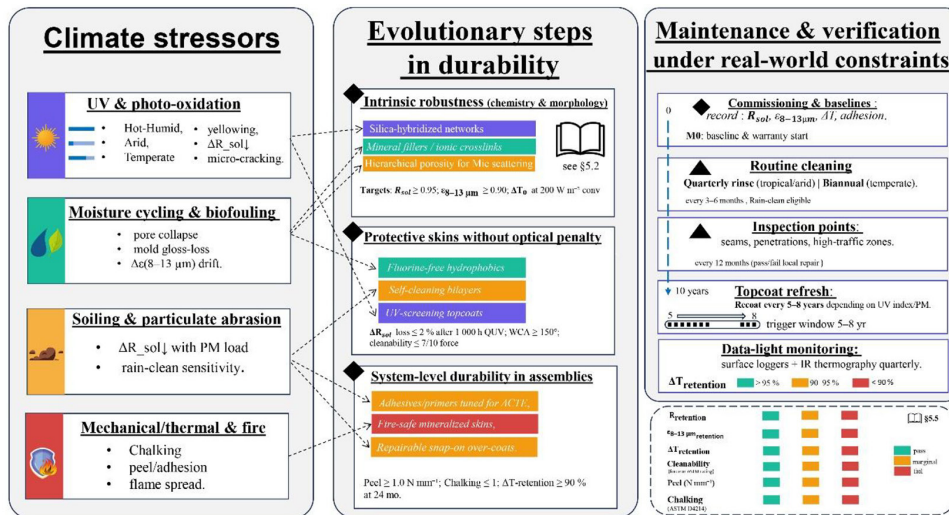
Climate stressors

UV & photo-oxidation
Hot-Humid, Arid, Temperate
• yellowing,
• ΔR_sol↓
• micro-cracking.

Moisture cycling & biofouling
• pore collapse
• mold gloss-loss
• Δε(8–13 μm) drift.

Soiling & particulate abrasion
• ΔR_sol↓ with PM load
• rain-clean sensitivity.

Mechanical/thermal & fire
• Chalking
• peel/adhesion
• flame spread.

Evolutionary steps in durability

Intrinsic robustness (chemistry & morphology)
Silica-hybridized networks
Mineral fillers / ionic crosslinks
Hierarchical porosity for Mie scattering
see §5.2
Targets: $R_{sol} \geq 0.95$; $\varepsilon_{8-13\,\mu m} \geq 0.90$; $\Delta T_0$ at 200 W m⁻² conv

Protective skins without optical penalty
Fluorine-free hydrophobics
Self-cleaning bilayers
UV-screening topcoats
$\Delta R_{sol}$ loss ≤ 2 % after 1 000 h QUV; WCA ≥ 150°; cleanability ≤ 7/10 force

System-level durability in assemblies
Adhesives/primers tuned for ΔCTE,
Fire-safe mineralized skins,
Repairable snap-on over-coats.
Peel ≥ 1.0 N mm⁻¹; Chalking ≤ 1; ΔT-retention ≥ 90 % at 24 mo.

Maintenance & verification under real-world constraints

0
Commissioning & baselines : record : $R_{sol}$, $\varepsilon_{8-13\,\mu m}$, $\Delta T$, adhesion.
M0: baseline & warranty start

Routine cleaning
Quarterly rinse (tropical/arid) | Biannual (temperate).
every 3–6 months , Rain-clean eligible

Inspection points:
seams, penetrations, high-traffic zones.
every 12 months (pass/fail local repair)

10 years
Topcoat refresh:
Recoat every 5–8 years depending on UV index/PM.
5 8
trigger window 5–8 yr

Data-light monitoring:
surface loggers + IR thermography quarterly.
$\Delta T_{retention}$ > 95 % 90 95 % < 90 %

$R_{retention}$
$\varepsilon_{8-13\,\mu m\,retention}$
$\Delta T_{retention}$
Cleanability
Peel (N mm⁻¹)
Chalking (ASTM D4214)
§5.5
pass
marginal
fail